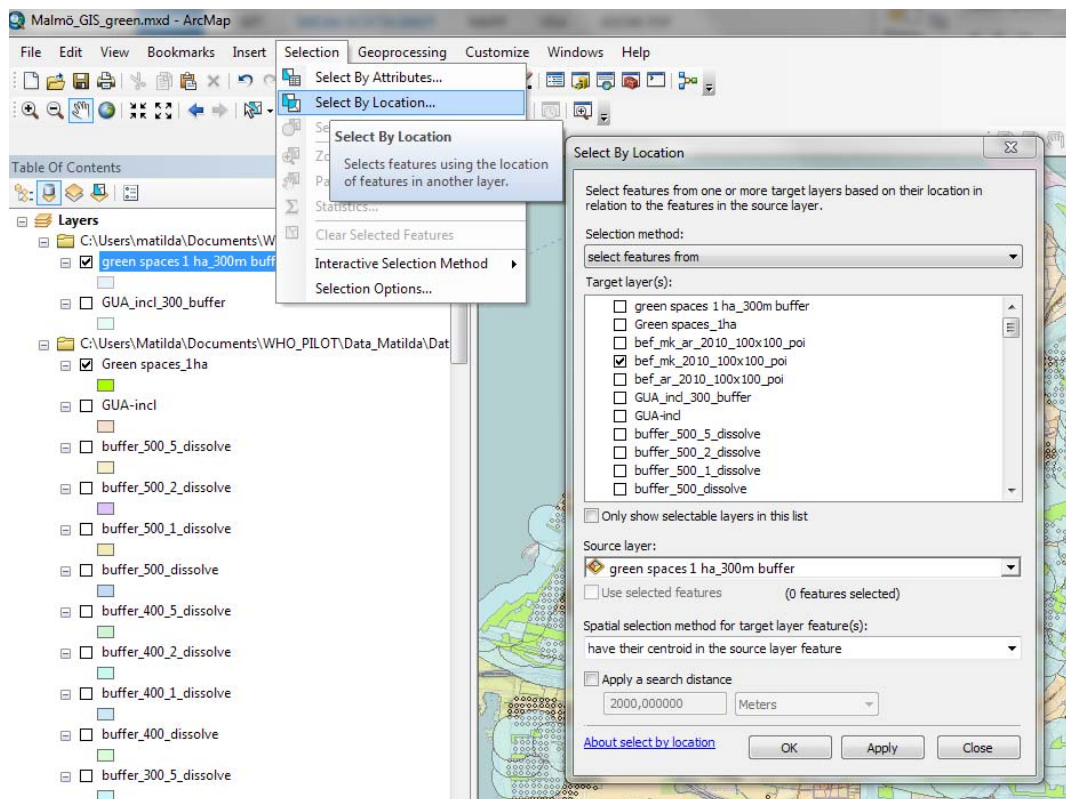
Malmö_GIS_green.mxd - ArcMap

File Edit View Bookmarks Insert Selection Geoprocessing Customize Windows Help

Select By Attributes...
Select By Location...
Se
Zo
Pa
Statistics...
Clear Selected Features
Interactive Selection Method
Selection Options...

Select By Location
Selects features using the location of features in another layer.

Table Of Contents

Layers
C:\Users\matilda\Documents\W
green spaces 1 ha_300m buff
GUA_incl_300_buffer
C:\Users\Matilda\Documents\WHO_PILOT\Data_Matilda\Dat
Green spaces_1ha
GUA-incl
buffer_500_5_dissolve
buffer_500_2_dissolve
buffer_500_1_dissolve
buffer_500_dissolve
buffer_400_5_dissolve
buffer_400_2_dissolve
buffer_400_1_dissolve
buffer_400_dissolve
buffer_300_5_dissolve

Select By Location

Select features from one or more target layers based on their location in relation to the features in the source layer.

Selection method:
select features from

Target layer(s):
green spaces 1 ha_300m buffer
Green spaces_1ha
bef_mk_ar_2010_100x100_poi
bef_mk_2010_100x100_poi
bef_ar_2010_100x100_poi
GUA_incl_300_buffer
GUA-incl
buffer_500_5_dissolve
buffer_500_2_dissolve
buffer_500_1_dissolve
buffer_500_dissolve

Only show selectable layers in this list

Source layer:
green spaces 1 ha_300m buffer
Use selected features (0 features selected)

Spatial selection method for target layer feature(s):
have their centroid in the source layer feature

Apply a search distance
2000,000000 Meters

About select by location OK Apply Close